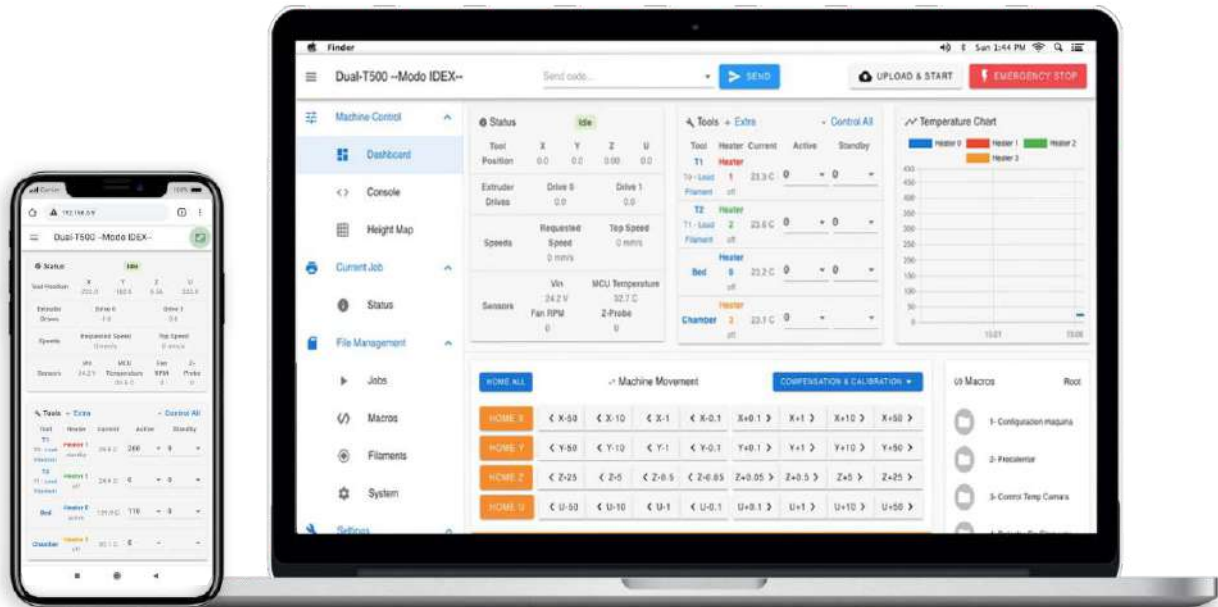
Finder
San 1:44 PM

Dual-T500 --Modo IDEX--
Send code...
SEND
UPLOAD & START
EMERGENCY STOP

Machine Control
Dashboard
Console
Height Map
Current Job
Status
File Management
Jobs
Macros
Filaments
System
Settings

Status
Idle

| Tool Position | X 0.0 | Y 0.0 | Z 0.00 | U 0.0 |
|---|---|---|---|---|

| Extruder Drives | Drive 0 0.0 | Drive 1 0.0 |
|---|---|---|
| Speeds | Requested Speed 0 mm/s | Top Speed 0 mm/s |
| Sensors | Vin 24.2 V Fan RPM 0 | MCU Temperature 32.7 C Z-Probe 0 |

Tools + Extra
Control All

| Tool | Heater | Current | Active | Standby |
|---|---|---|---|---|
| T1 T0 - Load Filament | Heater 1 off | 23.3 C | 0 | 0 |
| T2 T1 - Load Filament | Heater 2 off | 23.6 C | 0 | 0 |
| Bed | Heater 0 off | 23.2 C | 0 | 0 |
| Chamber | Heater 3 off | 23.1 C | 0 | |

Temperature Chart
Heater 0
Heater 1
Heater 2
Heater 3
15:01
15:06

HOME ALL
Machine Movement
COMPENSATION & CALIBRATION

| HOME X | X-50 | X-10 | X-1 | X-0.1 | X+0.1 | X+1 | X+10 | X+50 |
|---|---|---|---|---|---|---|---|---|
| HOME Y | Y-50 | Y-10 | Y-1 | Y-0.1 | Y+0.1 | Y+1 | Y+10 | Y+50 |
| HOME Z | Z-25 | Z-5 | Z-0.5 | Z-0.05 | Z+0.05 | Z+0.5 | Z+5 | Z+25 |
| HOME U | U-50 | U-10 | U-1 | U-0.1 | U+0.1 | U+1 | U+10 | U+50 |

Macros
Root
1- Configuracion maquina
2- Precalentar
3- Control Temp Camara

Dual-T500 --Modo IDEX--
Status
Idle
Tools + Extra
Control All